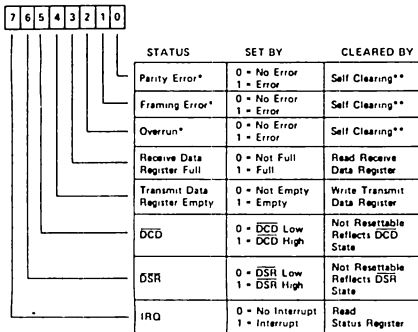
7 6 5 4 3 2 1 0

| STATUS | SET BY | CLEARED BY |
|---|---|---|
| Parity Error* | 0 = No Error<br>1 = Error | Self Clearing** |
| Framing Error* | 0 = No Error<br>1 = Error | Self Clearing** |
| Overrun* | 0 = No Error<br>1 = Error | Self Clearing** |
| Receive Data Register Full | 0 = Not Full<br>1 = Full | Read Receive Data Register |
| Transmit Data Register Empty | 0 = Not Empty<br>1 = Empty | Write Transmit Data Register |
| $\overline{DCD}$ | 0 = $\overline{DCD}$ Low<br>1 = $\overline{DCD}$ High | Not Resettable Reflects $\overline{DCD}$ State |
| $\overline{DSR}$ | 0 = $\overline{DSR}$ Low<br>1 = $\overline{DSR}$ High | Not Resettable Reflects $\overline{DSR}$ State |
| IRQ | 0 = No Interrupt<br>1 = Interrupt | Read Status Register |